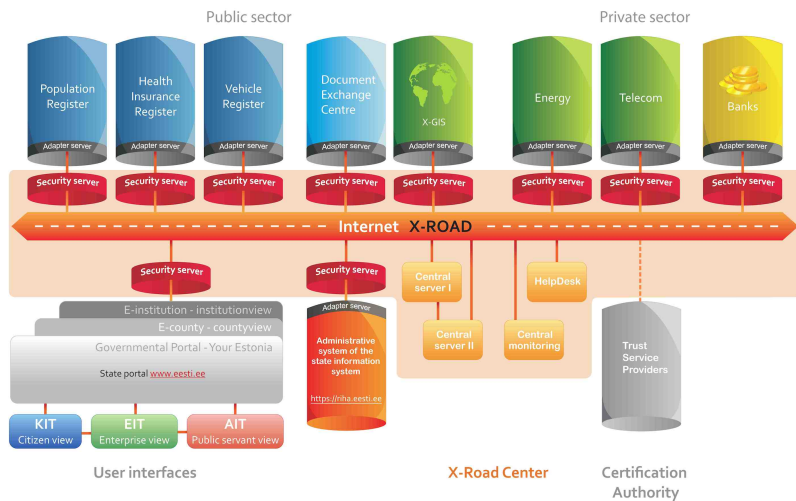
Public sector

Private sector

Population Register

Adapter server

Health Insurance Register

Adapter server

Vehicle Register

Adapter server

Document Exchange Centre

Adapter server

X-GIS

Adapter server

Energy

Adapter server

Telecom

Adapter server

Banks

Adapter server

Security server

Security server

Security server

Security server

Security server

Security server

Security server

Security server

Internet X-ROAD

Security server

Security server

Central server I

HelpDesk

E-institution - institutionview

E-county - countyview

Governmental Portal - Your Estonia

State portal www.eesti.ee

Adapter server

Administrative system of the state information system

https://riha.eesti.ee

Central server II

Central monitoring

Trust Service Providers

KIT
Citizen view

EIT
Enterprise view

AIT
Public servant view

User interfaces

X-Road Center

Certification Authority